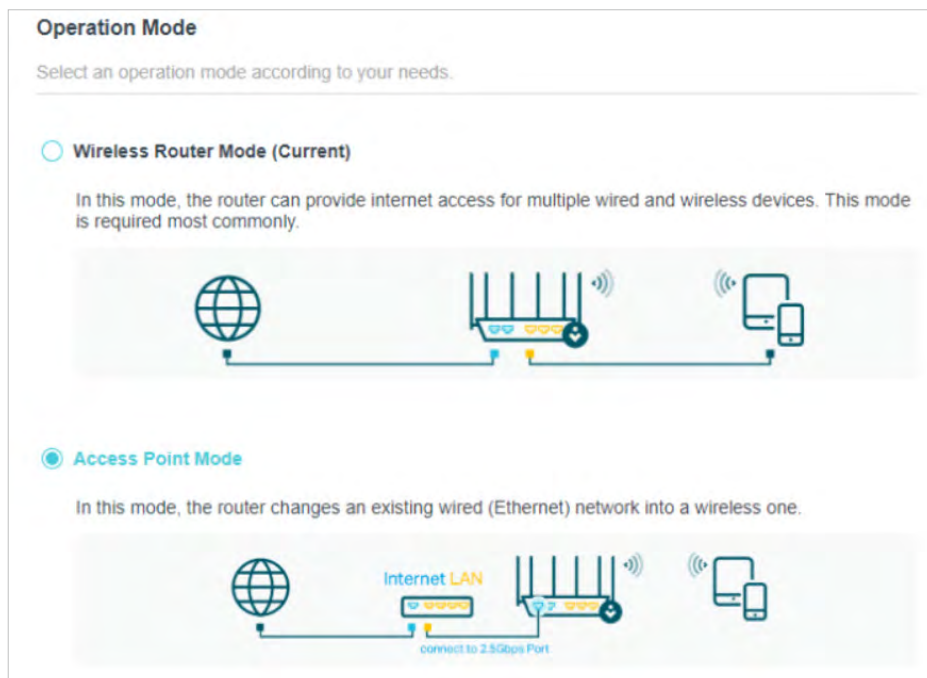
Operation Mode

Select an operation mode according to your needs.

Wireless Router Mode (Current)

In this mode, the router can provide internet access for multiple wired and wireless devices. This mode is required most commonly.

Access Point Mode

In this mode, the router changes an existing wired (Ethernet) network into a wireless one.

Internet LAN

connect to 2.5Gbps Port